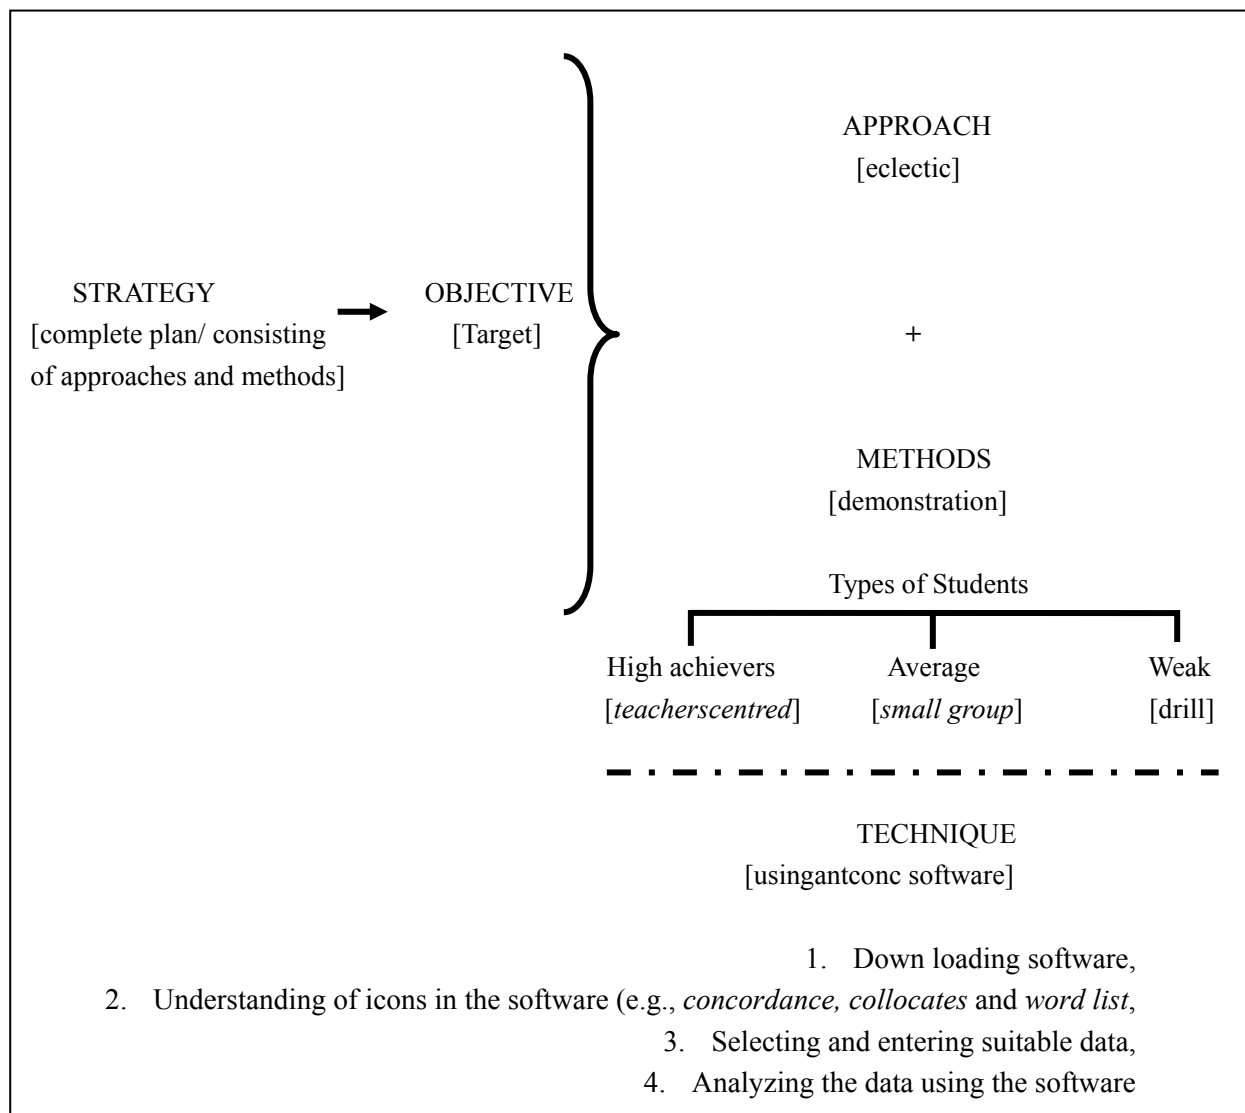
STRATEGY
[complete plan/ consisting of approaches and methods]

OBJECTIVE
[Target]

APPROACH
[eclectic]

+

METHODS
[demonstration]

Types of Students

High achievers
[*teacherscentred*]

Average
[*small group*]

Weak
[drill]

TECHNIQUE
[usingantconc software]

1. Down loading software,
2. Understanding of icons in the software (e.g., *concordance, collocates* and *word list*,
3. Selecting and entering suitable data,
4. Analyzing the data using the software